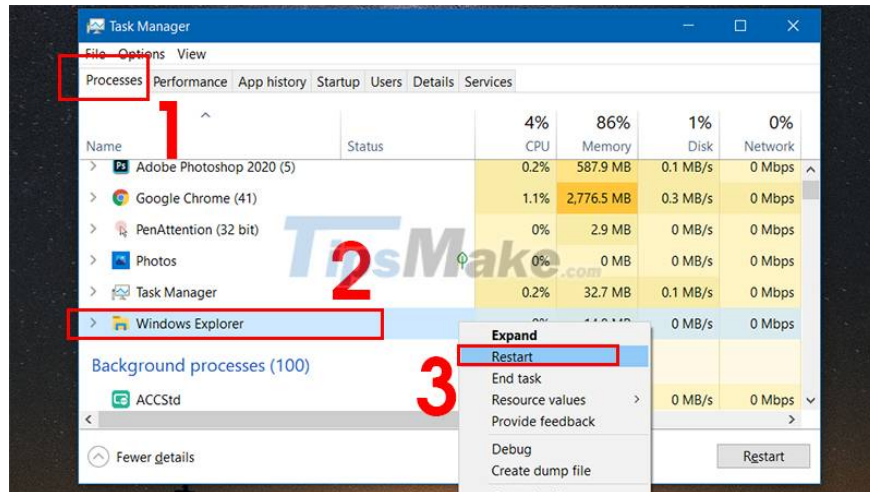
Task Manager

File Options View

Processes Performance App history Startup Users Details Services

1

| Name | Status | 4% CPU | 86% Memory | 1% Disk | 0% Network |
|---|---|---|---|---|---|
| Adobe Photoshop 2020 (5) | | 0.2% | 587.9 MB | 0.1 MB/s | 0 Mbps |
| Google Chrome (41) | | 1.1% | 2,776.5 MB | 0.3 MB/s | 0 Mbps |
| PenAttention (32 bit) | | 0% | 2.9 MB | 0 MB/s | 0 Mbps |
| Photos | | 0% | 0 MB | 0 MB/s | 0 Mbps |
| Task Manager | | 0.2% | 32.7 MB | 0.1 MB/s | 0 Mbps |
| Windows Explorer | | | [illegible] | 0 MB/s | 0 Mbps |

2

TipsMake.com

Background processes (100)

ACCStd | 0 MB/s | 0 Mbps

3

Expand
Restart
End task
Resource values
Provide feedback
Debug
Create dump file

Fewer details

Restart